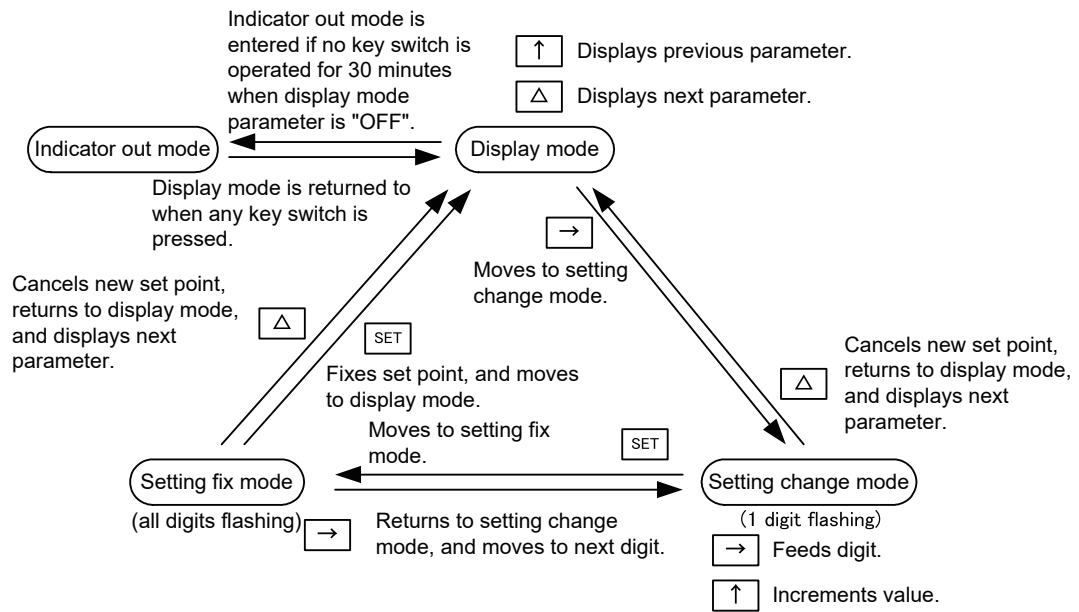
Indicator out mode is entered if no key switch is operated for 30 minutes when display mode parameter is "OFF".

↑ Displays previous parameter.

△ Displays next parameter.

Indicator out mode

Display mode

Display mode is returned to when any key switch is pressed.

→

Moves to setting change mode.

Cancels new set point, returns to display mode, and displays next parameter.

△

SET

Fixes set point, and moves to display mode.

Cancels new set point, returns to display mode, and displays next parameter.

△

Moves to setting fix mode.

SET

Setting fix mode

(all digits flashing)

→

Returns to setting change mode, and moves to next digit.

Setting change mode

(1 digit flashing)

→ Feeds digit.

↑ Increments value.